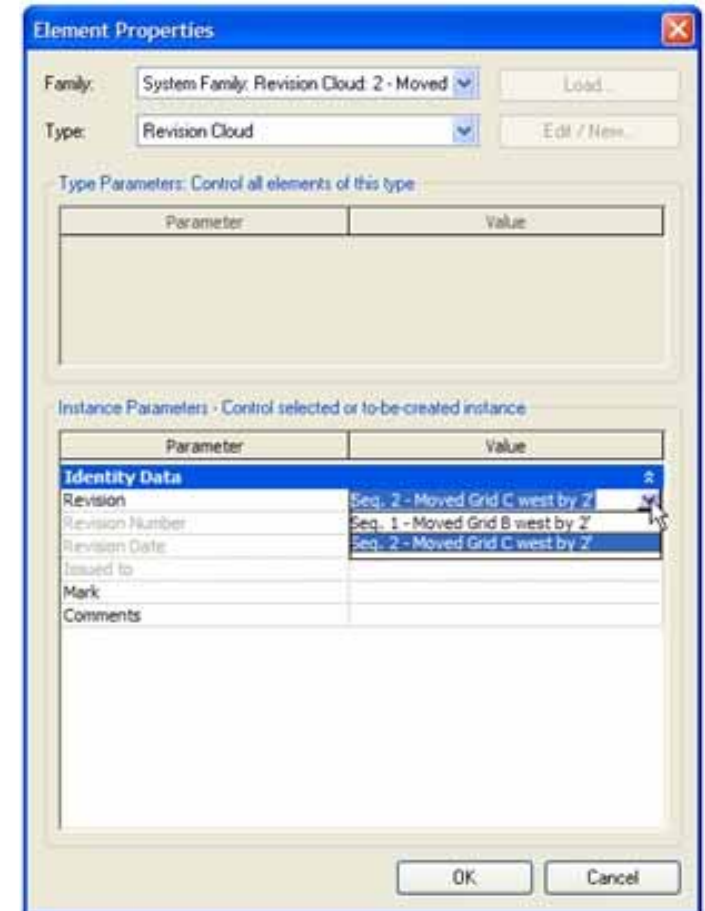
Element Properties

Family: System Family: Revision Cloud: 2 - Moved

Load...

Type: Revision Cloud

Edit / New...

Type Parameters: Control all elements of this type

| Parameter | Value |
|---|---|

Instance Parameters - Control selected or to-be-created instance

| Parameter | Value |
|---|---|
| **Identity Data** | |
| Revision | Seq. 2 - Moved Grid C west by 2' |
| Revision Number | Seq. 1 - Moved Grid B west by 2' |
| Revision Date | Seq. 2 - Moved Grid C west by 2' |
| Issued to | |
| Mark | |
| Comments | |

OK

Cancel